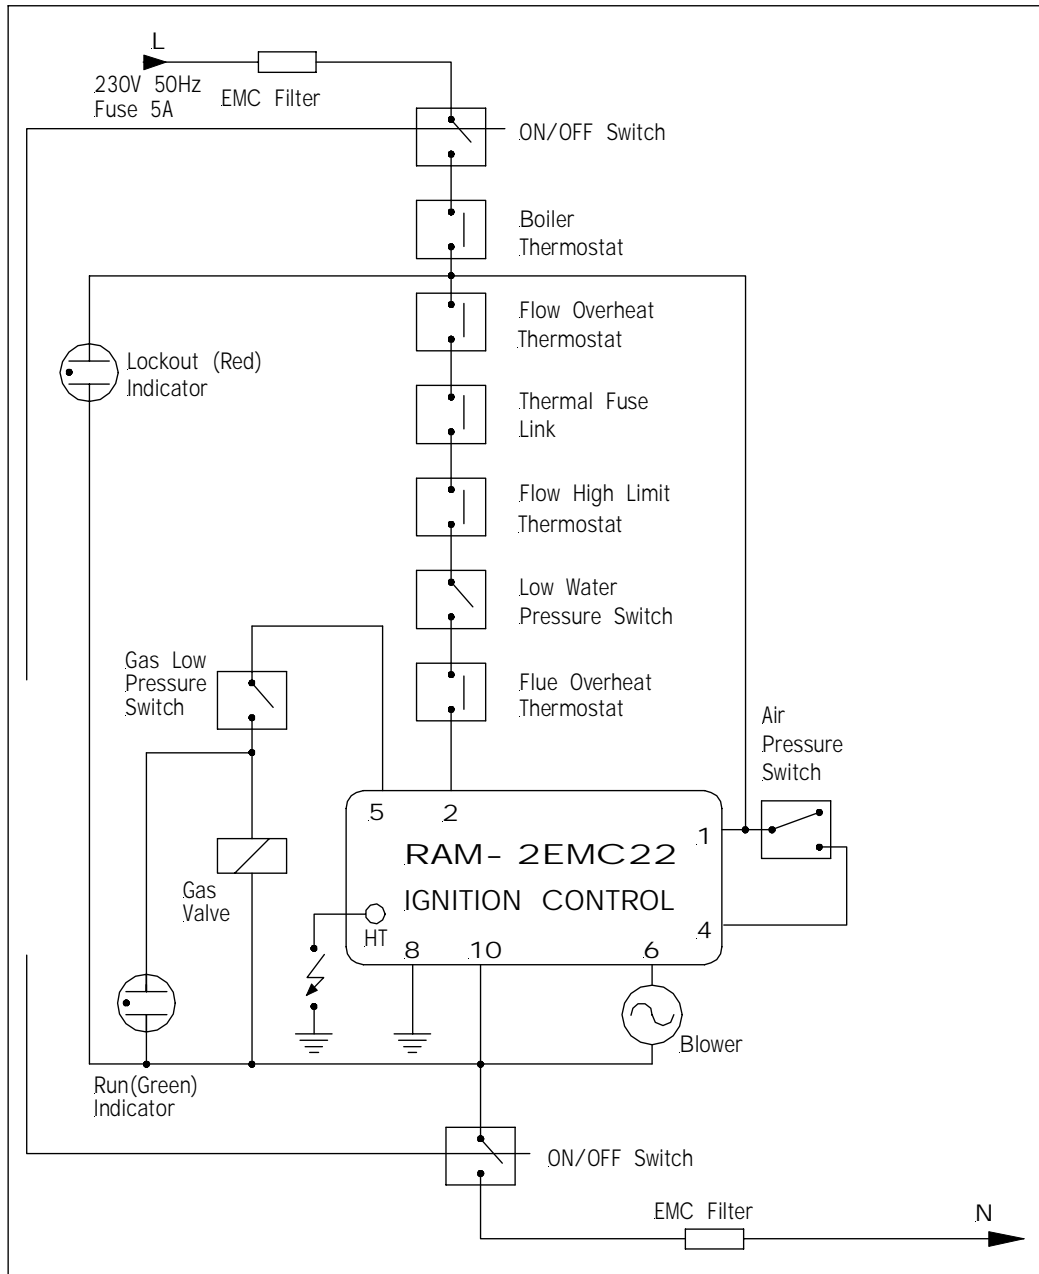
L
230V 50Hz
Fuse 5A
EMC Filter
ON/OFF Switch
Boiler Thermostat
Flow Overheat Thermostat
Lockout (Red) Indicator
Thermal Fuse Link
Flow High Limit Thermostat
Low Water Pressure Switch
Gas Low Pressure Switch
Flue Overheat Thermostat
Air Pressure Switch
5
2
1
RAM- 2EMC22
IGNITION CONTROL
Gas Valve
HT
8
10
6
4
Blower
Run(Green) Indicator
ON/OFF Switch
EMC Filter
N